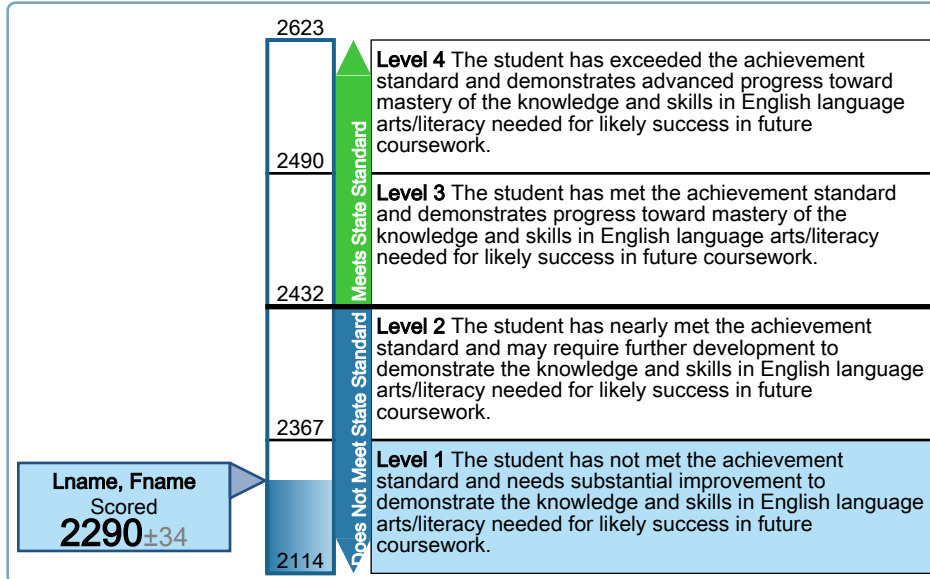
2623

2490

2432

2367

2114

Meets State Standard

Does Not Meet State Standard

Level 4 The student has exceeded the achievement standard and demonstrates advanced progress toward mastery of the knowledge and skills in English language arts/literacy needed for likely success in future coursework.

Level 3 The student has met the achievement standard and demonstrates progress toward mastery of the knowledge and skills in English language arts/literacy needed for likely success in future coursework.

Level 2 The student has nearly met the achievement standard and may require further development to demonstrate the knowledge and skills in English language arts/literacy needed for likely success in future coursework.

Level 1 The student has not met the achievement standard and needs substantial improvement to demonstrate the knowledge and skills in English language arts/literacy needed for likely success in future coursework.

Lname, Fname
Scored
2290±34